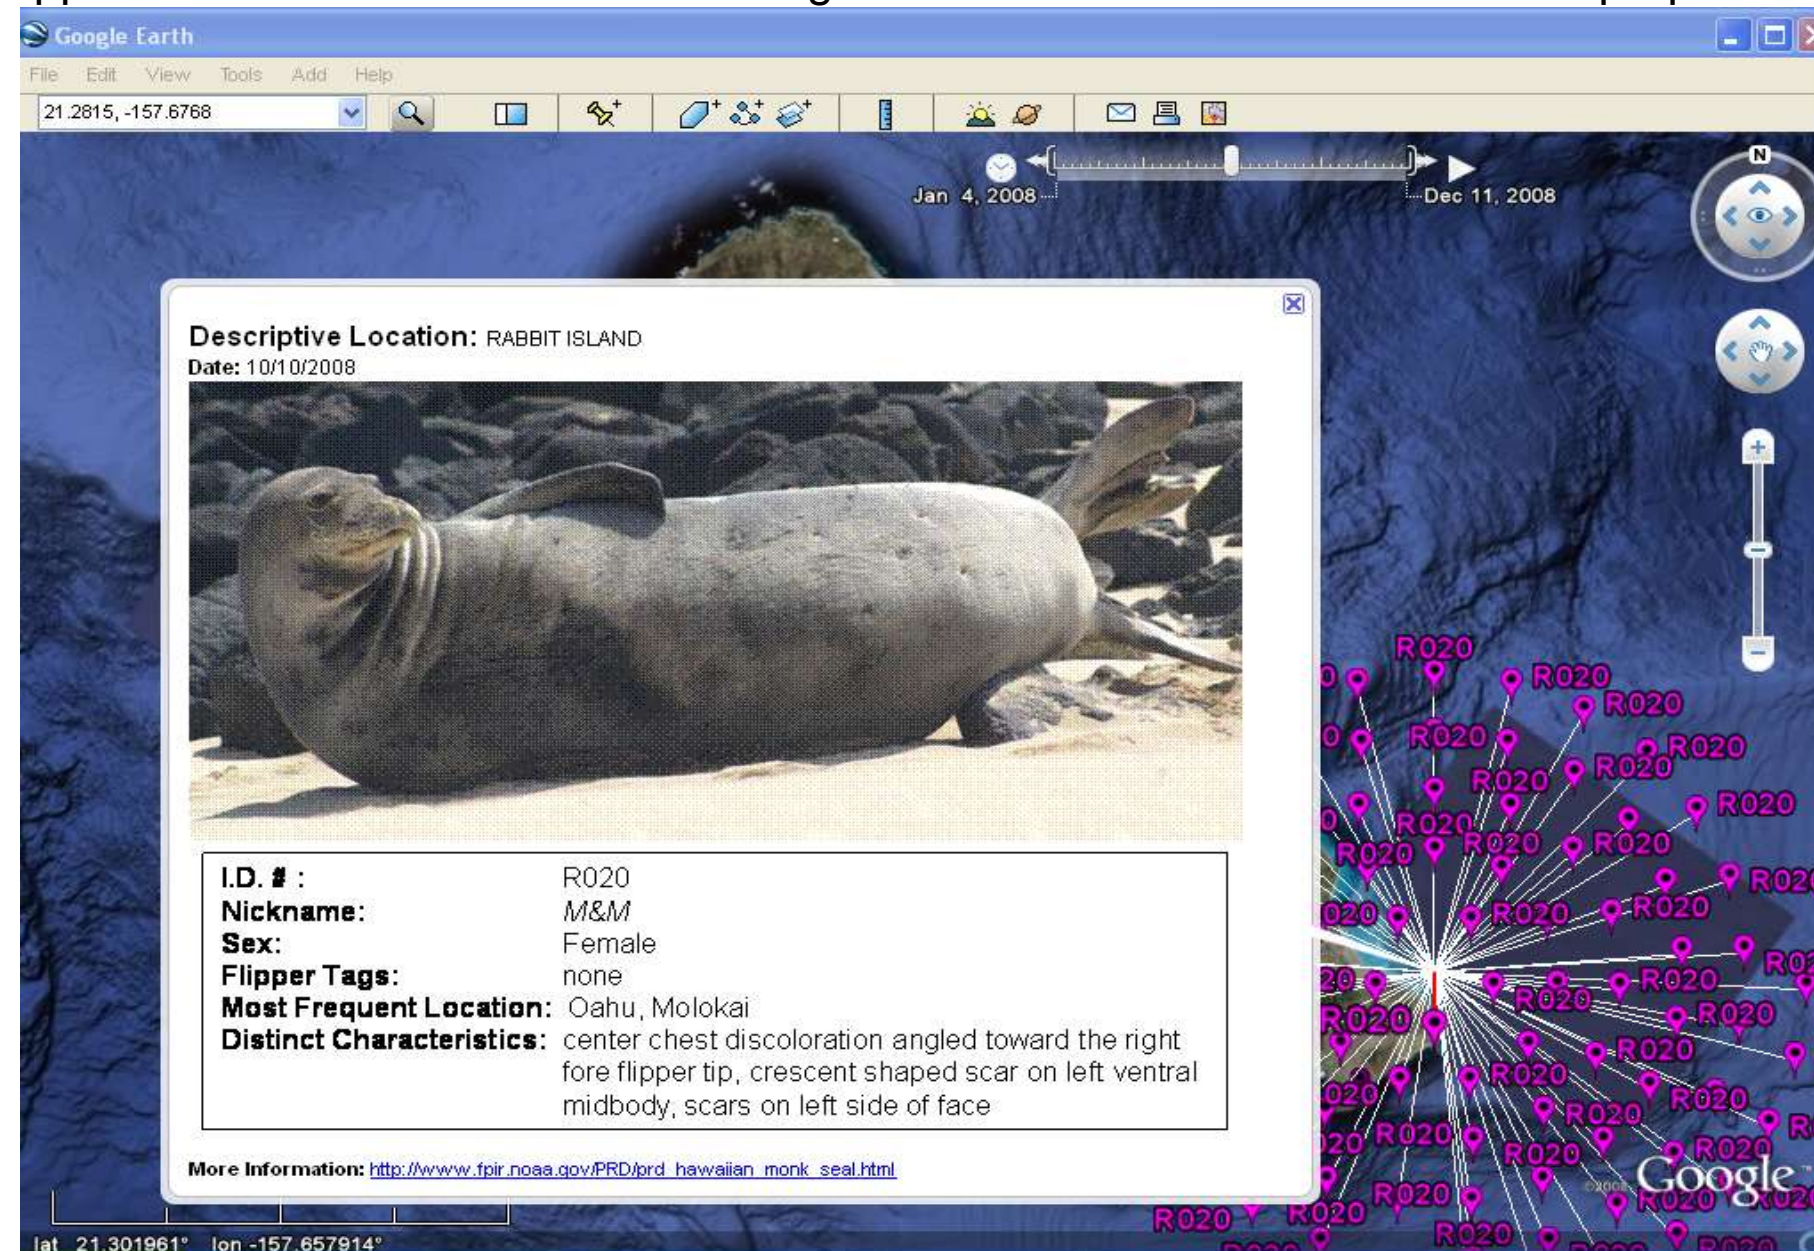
Google Earth

File Edit View Tools Add Help

21.2815, -157.6768

Jan 4, 2008

Dec 11, 2008

N

Descriptive Location: RABBIT ISLAND
Date: 10/10/2008

| | |
|---|---|
| I.D. # : | R020 |
| Nickname: | M&M |
| Sex: | Female |
| Flipper Tags: | none |
| Most Frequent Location: | Oahu, Molokai |
| Distinct Characteristics: | center chest discoloration angled toward the right fore flipper tip, crescent shaped scar on left ventral midbody, scars on left side of face |

More Information: http://www.fpir.noaa.gov/PRD/prd_hawaiian_monk_seal.html

R020 R020 R020 R020 R020 R020 R020 R020 R020 R020 R020 R020 R020 R020 R020 R020 R020 R020 R020 R020 R020 R020 R020 R020 R020 R020 R020 R020

Google

lat 21.301961° lon -157.657914°